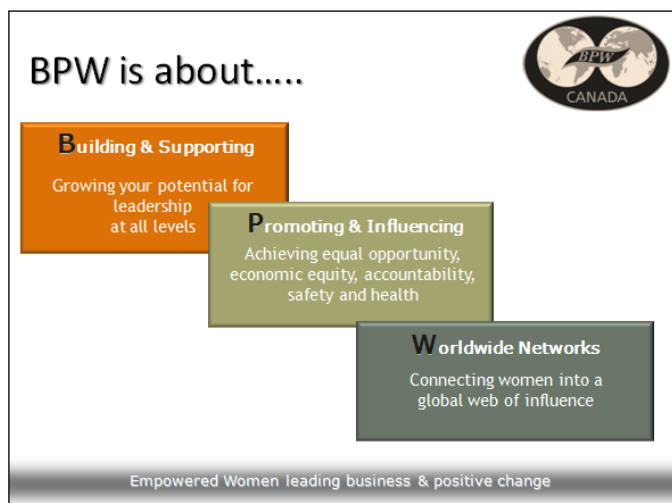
BPW is about…..

BPW
CANADA

Building & Supporting

Growing your potential for leadership at all levels

Promoting & Influencing

Achieving equal opportunity, economic equity, accountability, safety and health

Worldwide Networks

Connecting women into a global web of influence

Empowered Women leading business & positive change